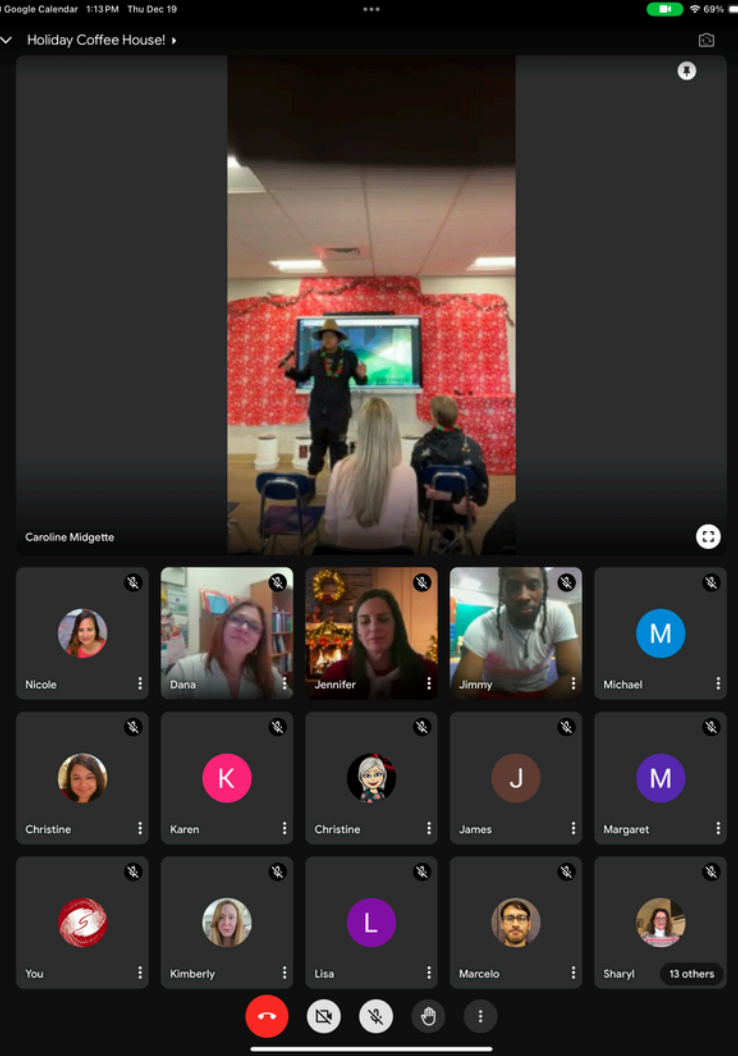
Google Calendar 1:13 PM Thu Dec 19

69%

Holiday Coffee House!

Caroline Midgette

Nicole

Dana

Jennifer

Jimmy

M

Michael

Christine

K

Karen

Christine

J

James

M

Margaret

You

Kimberly

L

Lisa

Marcelo

Sharyl

13 others